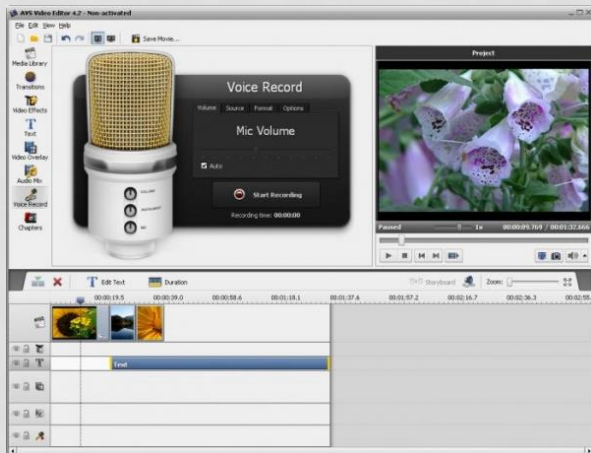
AVS Video Editor 4.2 - Non-activated

File Edit View Help

Save Movie...

Media Library

Transitions

Video Effects

Text

Video Overlay

Audio Mix

Voice Record

Chapters

Voice Record

Volume Source Format Options

Mic Volume

Auto

Start Recording

Recording time: 00:00:00

Project

Paused 1x 00:00:09.769 / 00:01:32.666

Edit Text

Duration

Storyboard

Zoom:

00:00:19.5 00:00:39.0 00:00:58.6 00:01:18.1 00:01:37.6 00:01:57.2 00:02:16.7 00:02:36.3 00:02:55.

Text